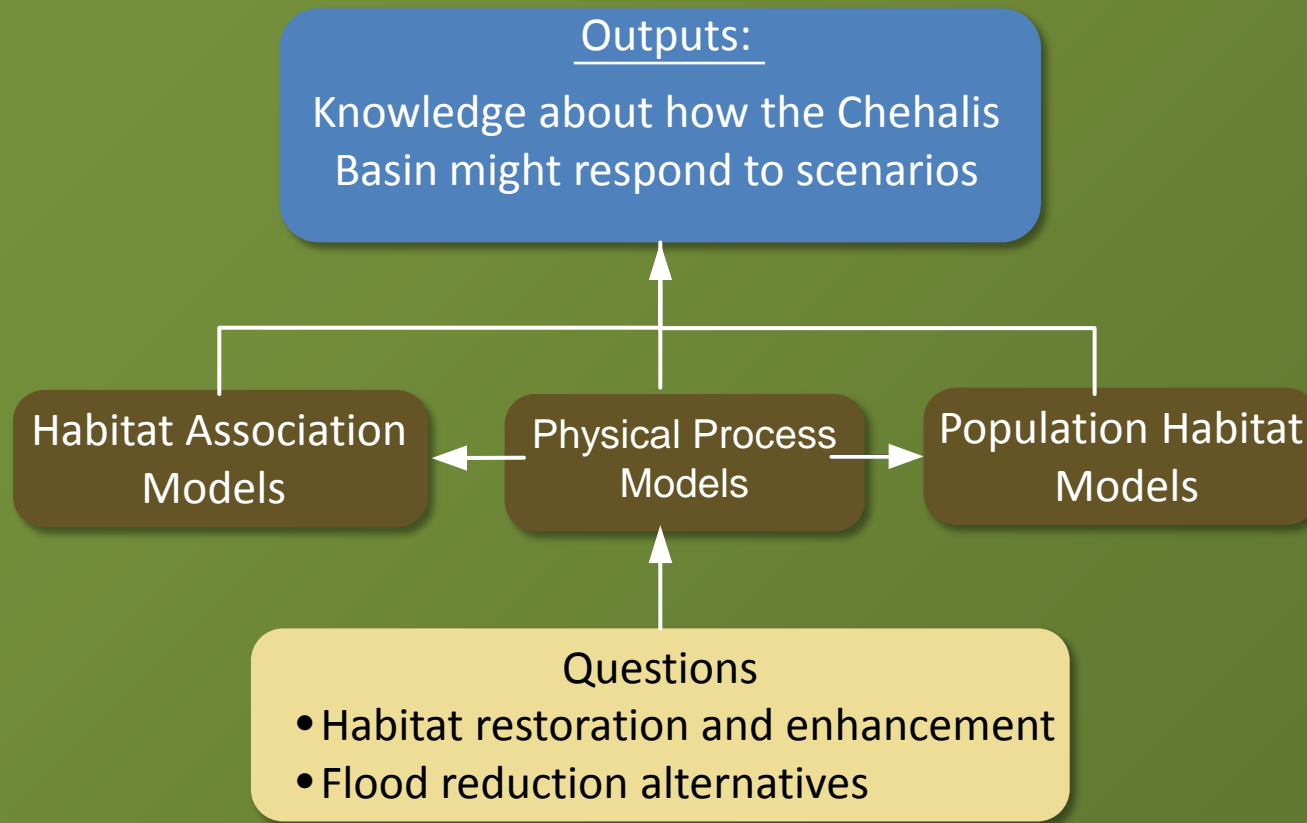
Outputs:

Knowledge about how the Chehalis Basin might respond to scenarios

Habitat Association Models

Physical Process Models

Population Habitat Models

Questions
• Habitat restoration and enhancement
• Flood reduction alternatives